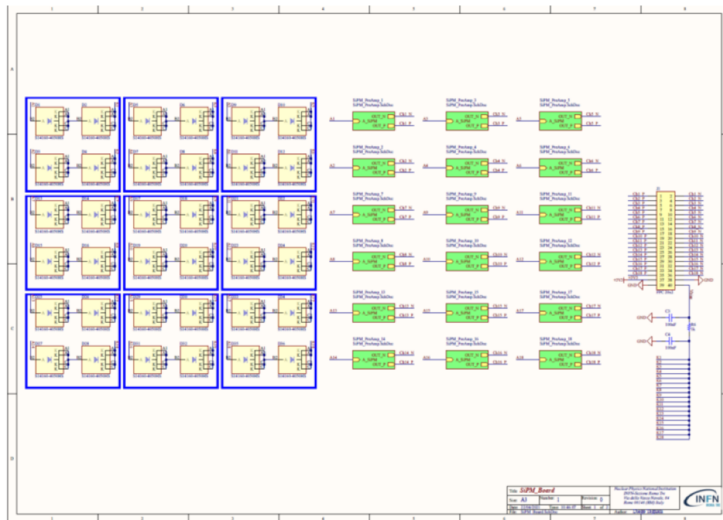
SiPM_Package_1
SiPM_Package_2
SiPM_Package_3
SiPM_Package_4
SiPM_Package_5
SiPM_Package_6
SiPM_Package_7
SiPM_Package_8
SiPM_Package_9
SiPM_Package_10
SiPM_Package_11
SiPM_Package_12
SiPM_Package_13
SiPM_Package_14
SiPM_Package_15
SiPM_Package_16
SiPM_Package_17
SiPM_Package_18

SiPM_Board

INFN